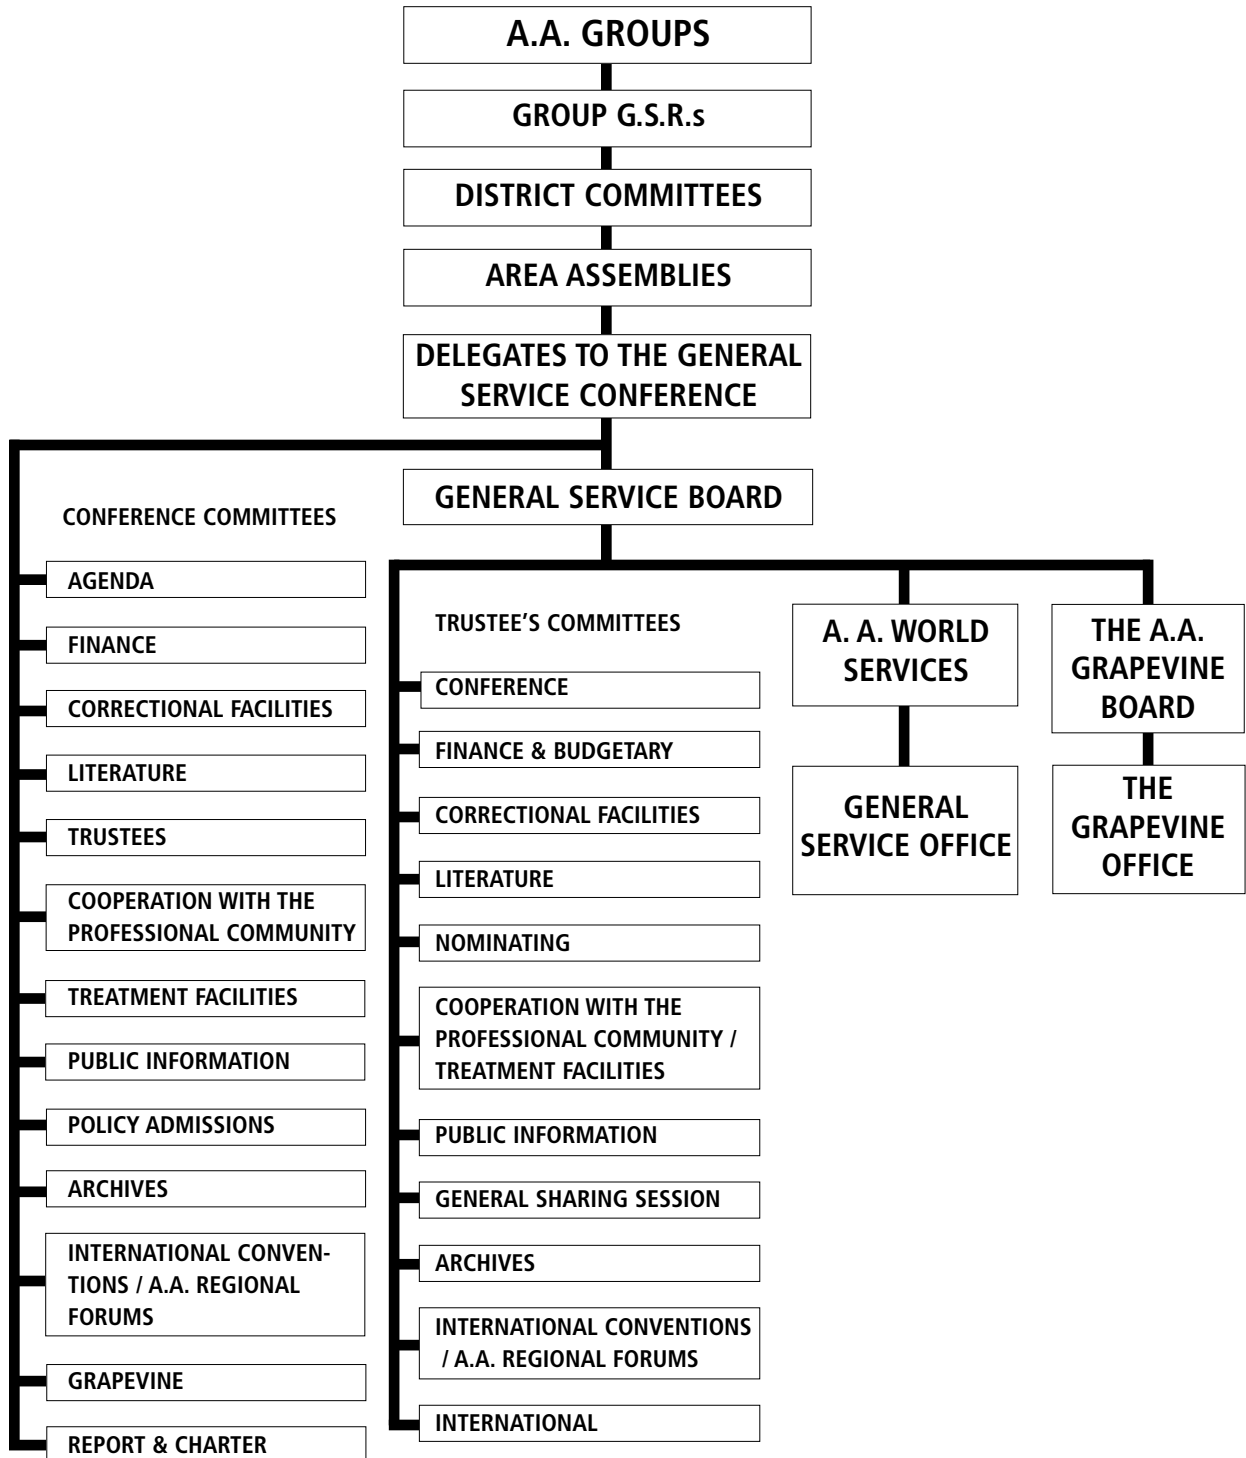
A.A. GROUPS

GROUP G.S.R.s

DISTRICT COMMITTEES

AREA ASSEMBLIES

DELEGATES TO THE GENERAL SERVICE CONFERENCE

GENERAL SERVICE BOARD

CONFERENCE COMMITTEES

AGENDA

FINANCE

CORRECTIONAL FACILITIES

LITERATURE

TRUSTEES

COOPERATION WITH THE PROFESSIONAL COMMUNITY

TREATMENT FACILITIES

PUBLIC INFORMATION

POLICY ADMISSIONS

ARCHIVES

INTERNATIONAL CONVENTIONS / A.A. REGIONAL FORUMS

GRAPEVINE

REPORT & CHARTER

TRUSTEE'S COMMITTEES

CONFERENCE

FINANCE & BUDGETARY

CORRECTIONAL FACILITIES

LITERATURE

NOMINATING

COOPERATION WITH THE PROFESSIONAL COMMUNITY / TREATMENT FACILITIES

PUBLIC INFORMATION

GENERAL SHARING SESSION

ARCHIVES

INTERNATIONAL CONVENTIONS / A.A. REGIONAL FORUMS

INTERNATIONAL

A. A. WORLD SERVICES

GENERAL SERVICE OFFICE

THE A.A. GRAPEVINE BOARD

THE GRAPEVINE OFFICE